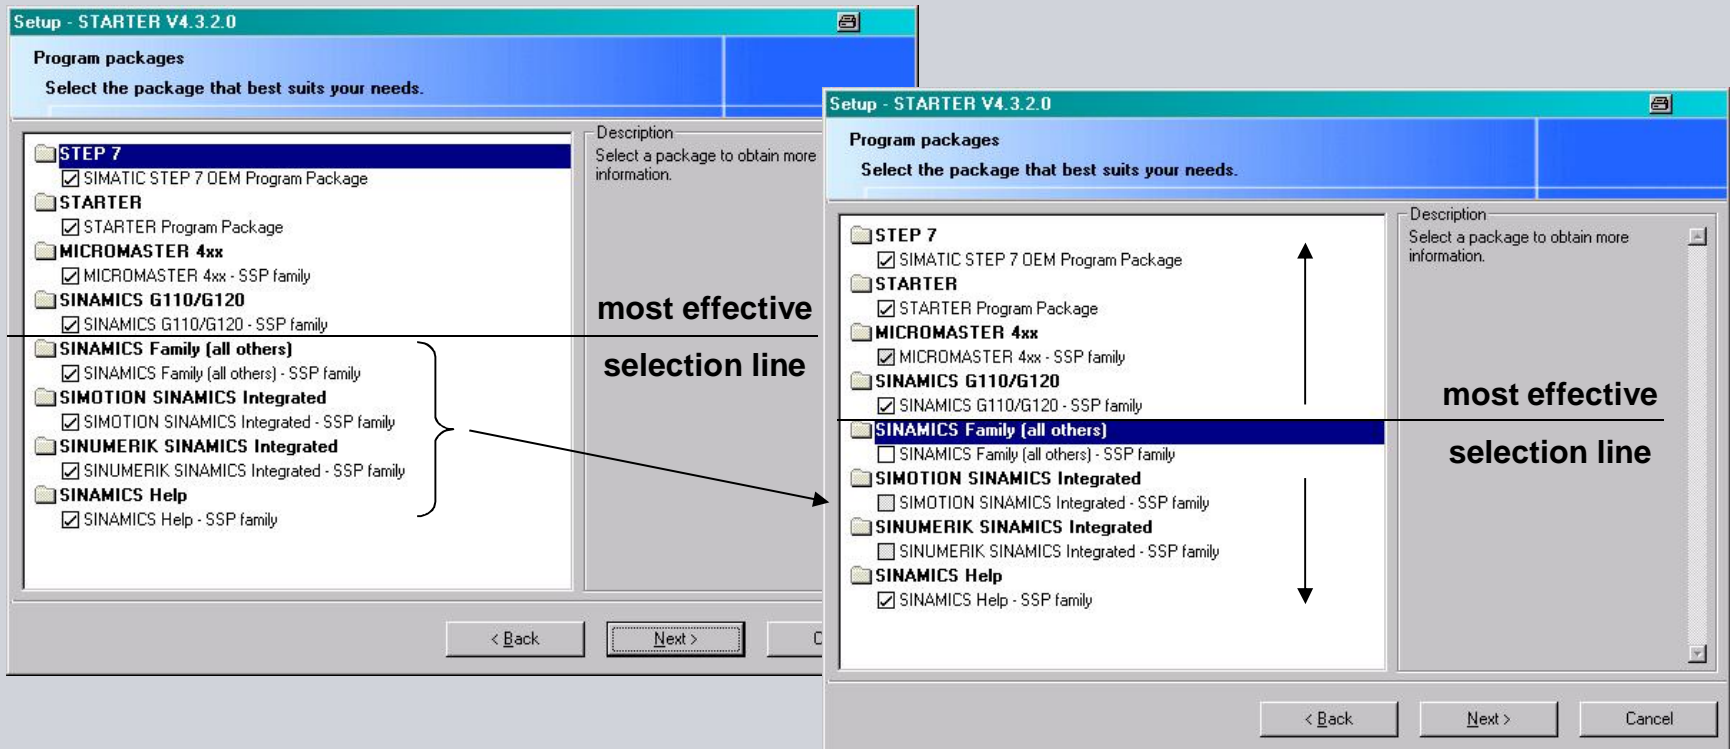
Setup - STARTER V4.3.2.0

Program packages

Select the package that best suits your needs.

STEP 7
SIMATIC STEP 7 OEM Program Package
STARTER
STARTER Program Package
MICROMASTER 4xx
MICROMASTER 4xx - SSP family
SINAMICS G110/G120
SINAMICS G110/G120 - SSP family
SINAMICS Family (all others)
SINAMICS Family (all others) - SSP family
SIMOTION SINAMICS Integrated
SIMOTION SINAMICS Integrated - SSP family
SINUMERIK SINAMICS Integrated
SINUMERIK SINAMICS Integrated - SSP family
SINAMICS Help
SINAMICS Help - SSP family

Description
Select a package to obtain more information.

most effective

selection line

< Back
Next >
C

Setup - STARTER V4.3.2.0

Program packages

Select the package that best suits your needs.

STEP 7
SIMATIC STEP 7 OEM Program Package
STARTER
STARTER Program Package
MICROMASTER 4xx
MICROMASTER 4xx - SSP family
SINAMICS G110/G120
SINAMICS G110/G120 - SSP family
SINAMICS Family (all others)
SINAMICS Family (all others) - SSP family
SIMOTION SINAMICS Integrated
SIMOTION SINAMICS Integrated - SSP family
SINUMERIK SINAMICS Integrated
SINUMERIK SINAMICS Integrated - SSP family
SINAMICS Help
SINAMICS Help - SSP family

Description
Select a package to obtain more information.

most effective

selection line

< Back
Next >
Cancel